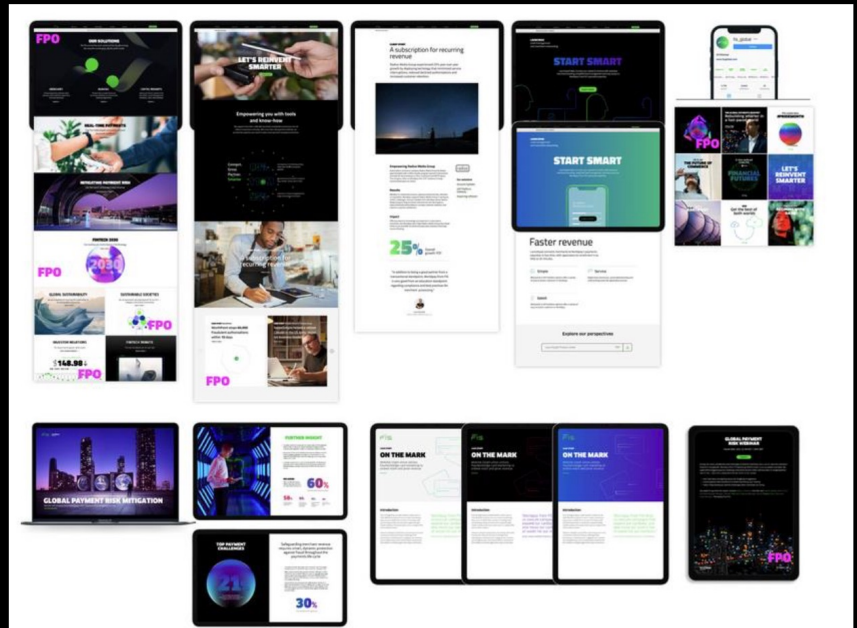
FPO

OUR SOLUTIONS

LET'S REINVENT SMARTER

Empowering you with tools and know-how

A subscription for recurring revenue

START SMART

START SMART

Faster revenue

Explore our perspectives

REAL-TIME PAYMENTS

FPO

FINTECH 2030

2030

FPO

FPO

FPO

FPO

25%

FPO

FINANCIAL FUTURES

LET'S REINVENT SMARTER

FPO

GLOBAL PAYMENT RISK MITIGATION

FURTHER INSIGHT

60%

TOP PAYMENT CHALLENGES

21

30%

ON THE MARK

ON THE MARK

ON THE MARK

Introduction

Introduction

Introduction

GLOBAL PAYMENT RISK WEBINAR

FPO